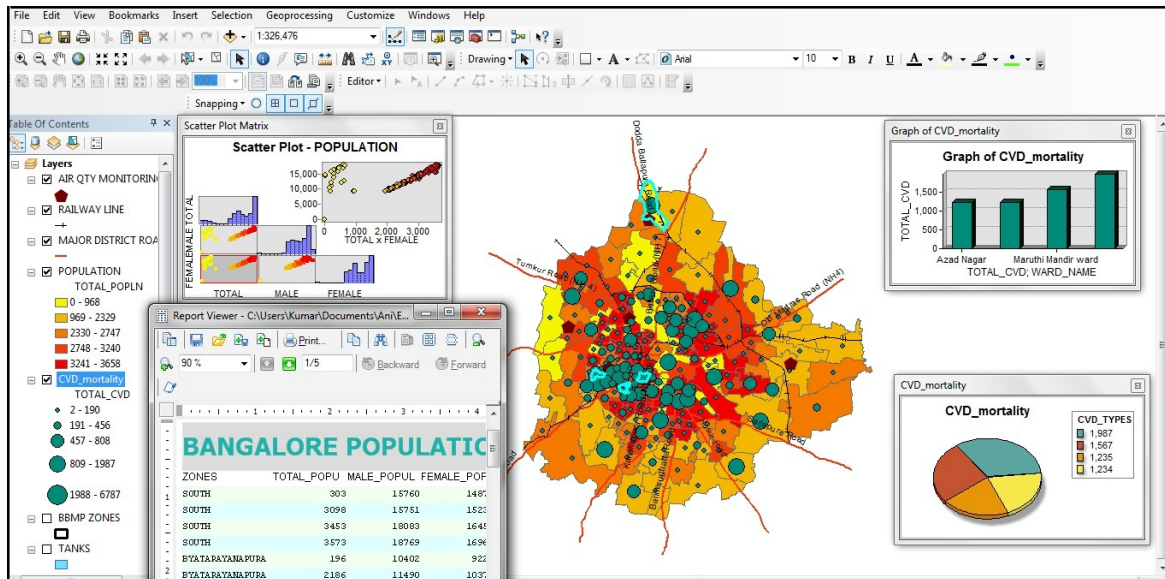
File Edit View Bookmarks Insert Selection Geoprocessing Customize Windows Help

1:326,476

Drawing Arial 10 B I U A

Editor

Snapping

Table Of Contents

Layers
AIR QTY MONITORING
RAILWAY LINE
MAJOR DISTRICT ROA
POPULATION
TOTAL_POPLN
0 - 968
969 - 2329
2330 - 2747
2748 - 3240
3241 - 3658
CVD_mortality
TOTAL_CVD
2 - 190
191 - 456
457 - 808
809 - 1987
1988 - 6787
BBMP ZONES
TANKS

Scatter Plot Matrix
Scatter Plot - POPULATION
15,000
10,000
5,000
0
0 1,000 2,000 3,000
TOTAL x FEMALE
FEMALE
MALE
TOTAL
TOTAL MALE FEMALE

Report Viewer - C:\Users\Kumar\Documents\Ani\E...
Print...
90 % 1/5 Backward Forward

BANGALORE POPULATIC

| ZONES | TOTAL_POPU | MALE_POPUL | FEMALE_POF |
|---|---|---|---|
| SOUTH | 303 | 15760 | 1487 |
| SOUTH | 3098 | 15751 | 1523 |
| SOUTH | 3453 | 18083 | 1645 |
| SOUTH | 3573 | 18769 | 1696 |
| BYATARAYANAPURA | 196 | 10402 | 922 |
| BYATARAYANAPURA | 2186 | 11490 | 1037 |

Tumkur Road
Old Madras Road (NH4)
Doddaballapur Road

Graph of CVD_mortality
Graph of CVD_mortality
1,500
1,000
500
0
TOTAL_CVD
Azad Nagar Maruthi Mandir ward
TOTAL_CVD; WARD_NAME

CVD_mortality
CVD_mortality
CVD_TYPES
1,987
1,567
1,235
1,234